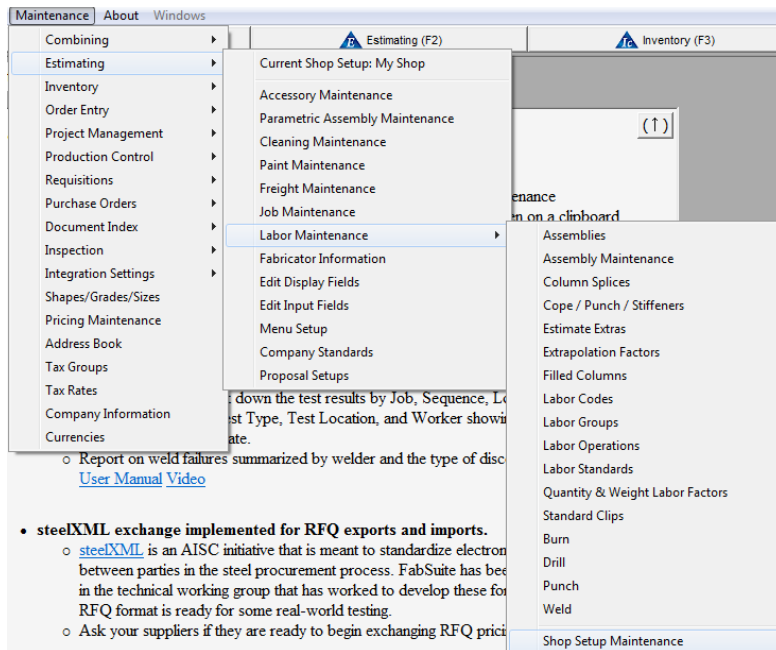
Maintenance About Windows

Estimating (F2) Inventory (F3)

Combining
Estimating
Inventory
Order Entry
Project Management
Production Control
Requisitions
Purchase Orders
Document Index
Inspection
Integration Settings
Shapes/Grades/Sizes
Pricing Maintenance
Address Book
Tax Groups
Tax Rates
Company Information
Currencies

Current Shop Setup: My Shop
Accessory Maintenance
Parametric Assembly Maintenance
Cleaning Maintenance
Paint Maintenance
Freight Maintenance
Job Maintenance
Labor Maintenance
Fabricator Information
Edit Display Fields
Edit Input Fields
Menu Setup
Company Standards
Proposal Setups

Assemblies
Assembly Maintenance
Column Splices
Cope / Punch / Stiffeners
Estimate Extras
Extrapolation Factors
Filled Columns
Labor Codes
Labor Groups
Labor Operations
Labor Standards
Quantity & Weight Labor Factors
Standard Clips
Burn
Drill
Punch
Weld
Shop Setup Maintenance

(↑)

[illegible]enance
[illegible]n on a clipboard

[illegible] down the test results by Job, Sequence, Lo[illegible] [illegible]st Type, Test Location, and Worker showi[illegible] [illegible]ate.
o Report on weld failures summarized by welder and the type of disc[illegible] User Manual Video

• steelXML exchange implemented for RFQ exports and imports.
o steelXML is an AISC initiative that is meant to standardize electron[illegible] between parties in the steel procurement process. FabSuite has bee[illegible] in the technical working group that has worked to develop these fo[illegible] RFQ format is ready for some real-world testing.
o Ask your suppliers if they are ready to begin exchanging RFQ prici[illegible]